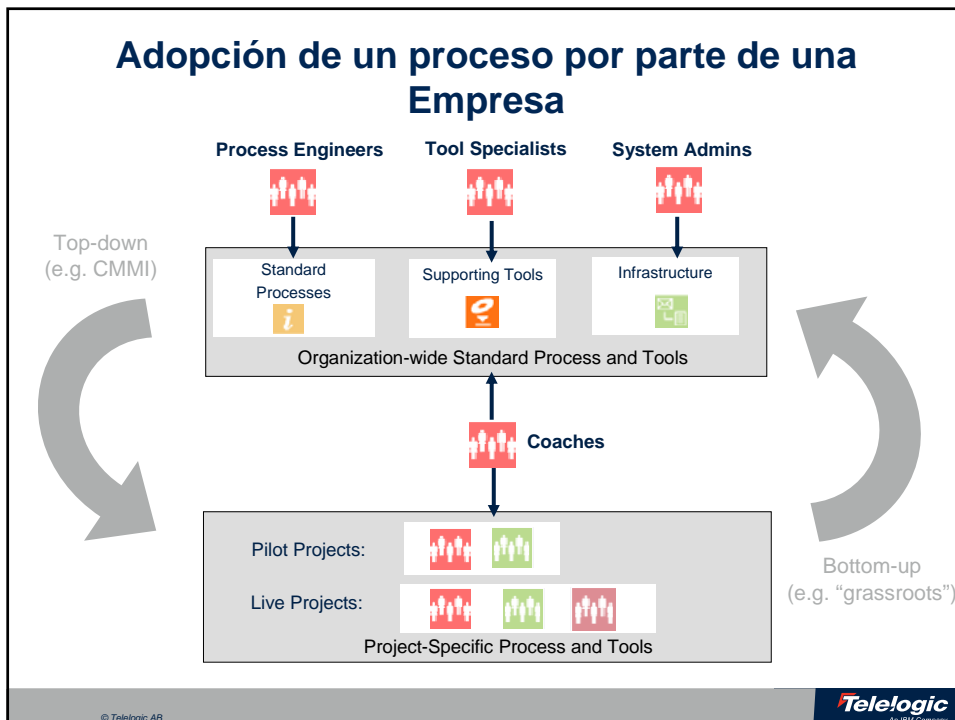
Adopción de un proceso por parte de una Empresa

Process Engineers

Tool Specialists

System Admins

Top-down
(e.g. CMMI)

Standard Processes

Supporting Tools

Infrastructure

Organization-wide Standard Process and Tools

Coaches

Pilot Projects:

Live Projects:

Project-Specific Process and Tools

Bottom-up
(e.g. "grassroots")

© Telelogic AB

Telelogic
An IBM Company